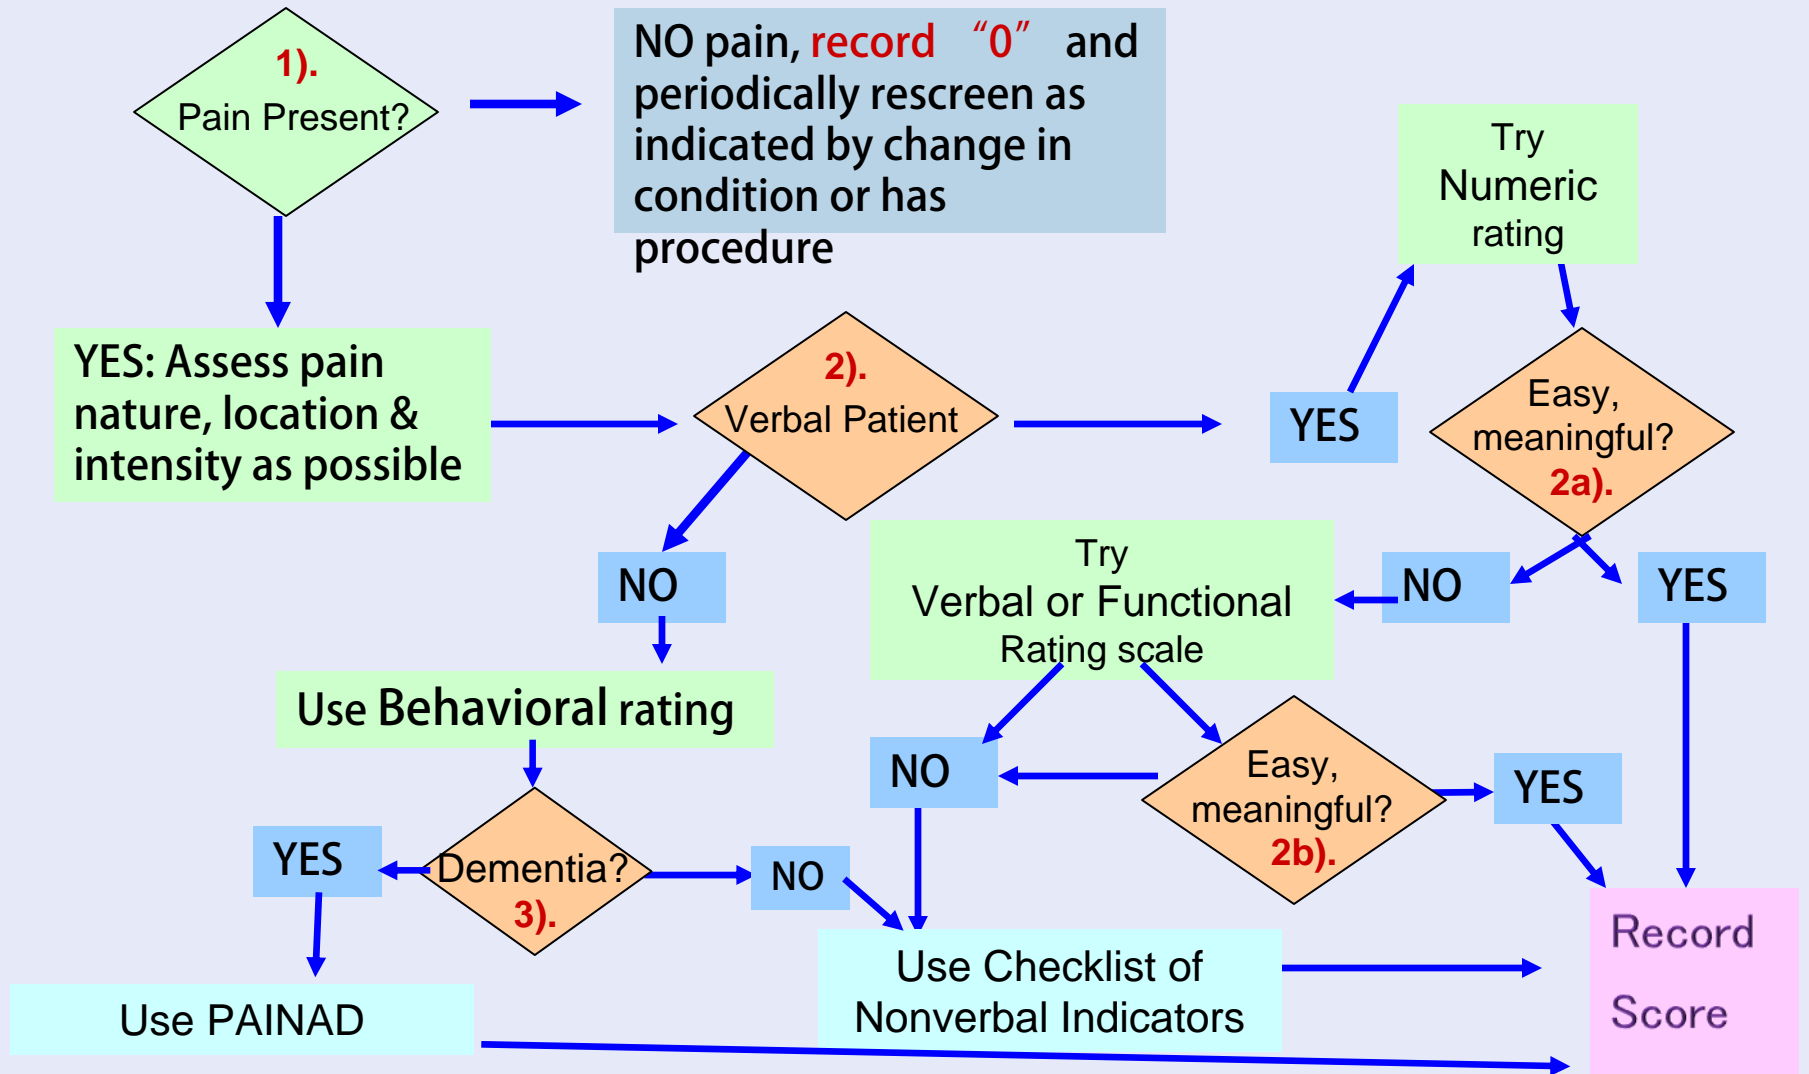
1).
Pain Present?

NO pain, record "0" and periodically rescreen as indicated by change in condition or has procedure

Try
Numeric
rating

YES: Assess pain nature, location & intensity as possible

2).
Verbal Patient

YES

Easy, meaningful?
2a).

NO

Try
Verbal or Functional
Rating scale

NO

YES

Use Behavioral rating

NO

Easy, meaningful?
2b).

YES

YES

Dementia?
3).

NO

Record
Score

Use Checklist of Nonverbal Indicators

Use PAINAD